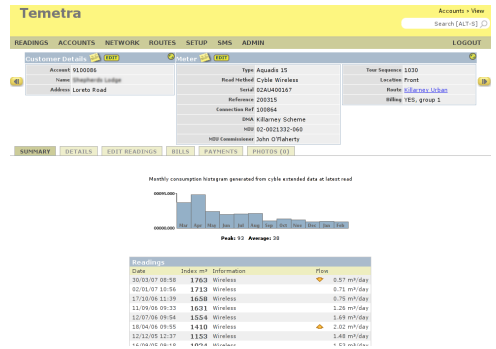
Temetra

Accounts » View

Search [ALT-S]

READINGS ACCOUNTS NETWORK ROUTES SETUP SMS ADMIN LOGOUT

Customer Details EDIT

| | |
|---|---|
| Account | 9100086 |
| Name | Shepherds Lodge |
| Address | Loreto Road |

Meter EDIT

| | |
|---|---|
| Type | Aquadis 15 |
| Read Method | Cyble Wireless |
| Serial | 02AU400167 |
| Reference | 200315 |
| Connection Ref | 100864 |
| DMA | Killarney Scheme |
| MIU | 02-0021332-060 |
| MIU Commissioner | John O'Flaherty |

| | |
|---|---|
| Tour Sequence | 1030 |
| Location | Front |
| Route | Killarney Urban |
| Billing | YES, group 1 |

SUMMARY DETAILS EDIT READINGS BILLS PAYMENTS PHOTOS (0)

Monthly consumption histogram generated from cyble extended data at latest read

00000000.00

00000000.00

Mar Apr May Jun Jul Aug Sep Oct Nov Dec Jan Feb

Peak: 93 Average: 38

Readings

| Date | Index m³ | Information | Flow | |
|---|---|---|---|---|
| 30/03/07 08:58 | 1763 | Wireless | | 0.57 m³/day |
| 02/01/07 10:56 | 1713 | Wireless | | 0.71 m³/day |
| 17/10/06 11:39 | 1658 | Wireless | | 0.75 m³/day |
| 11/09/06 09:33 | 1631 | Wireless | | 1.26 m³/day |
| 12/07/06 09:54 | 1554 | Wireless | | 1.69 m³/day |
| 18/04/06 09:55 | 1410 | Wireless | | 2.02 m³/day |
| 12/12/05 12:37 | 1153 | Wireless | | 1.48 m³/day |
| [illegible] | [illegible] | Wireless | | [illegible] |